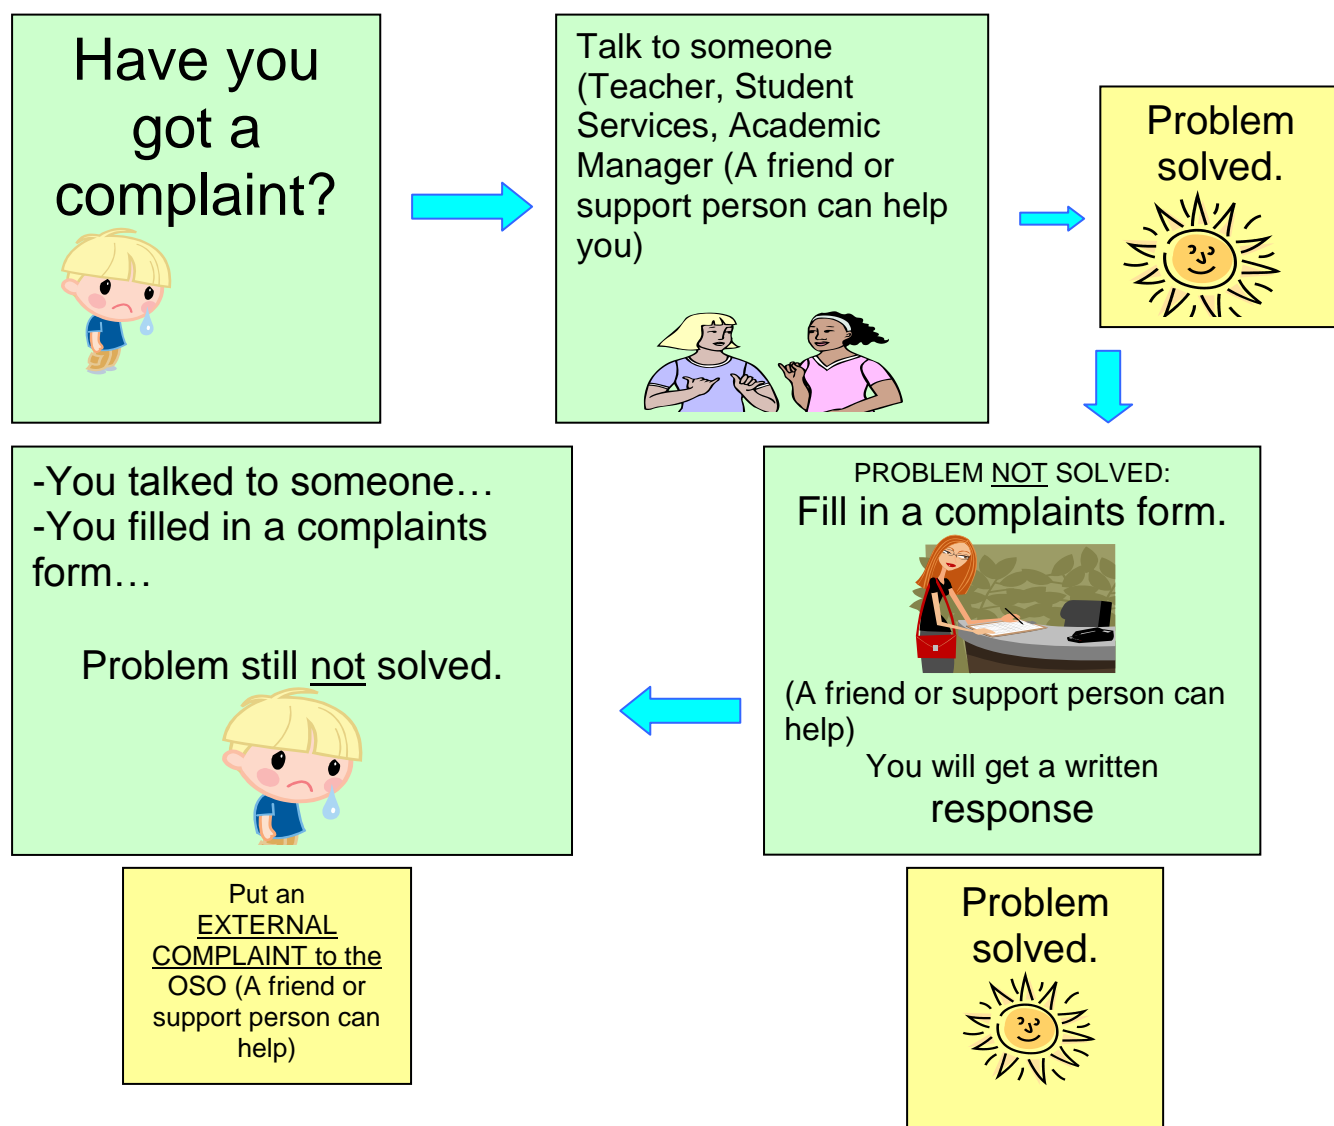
Have you got a complaint?

Talk to someone (Teacher, Student Services, Academic Manager (A friend or support person can help you)

Problem solved.

PROBLEM NOT SOLVED:
Fill in a complaints form.

(A friend or support person can help)
You will get a written response

Problem solved.

-You talked to someone…
-You filled in a complaints form…

Problem still not solved.

Put an EXTERNAL COMPLAINT to the OSO (A friend or support person can help)